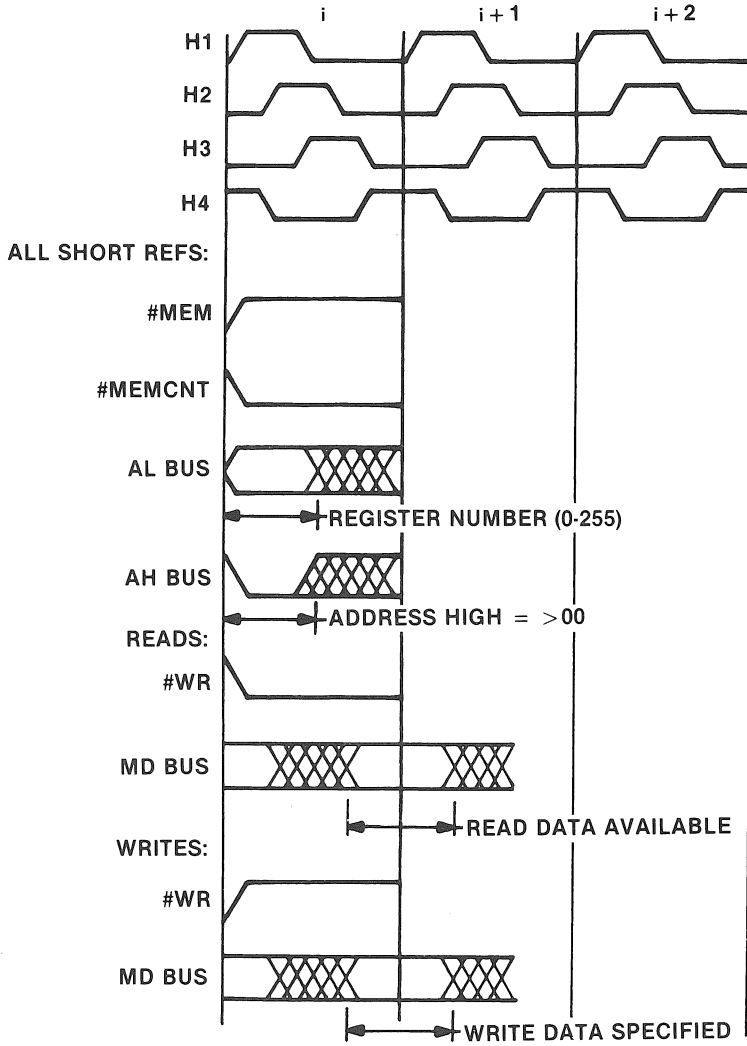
i

i + 1

i + 2

H1

H2

H3

H4

ALL SHORT REFS:

#MEM

#MEMCNT

AL BUS

REGISTER NUMBER (0-255)

AH BUS

ADDRESS HIGH = >00

READS:

#WR

MD BUS

READ DATA AVAILABLE

WRITES:

#WR

MD BUS

WRITE DATA SPECIFIED